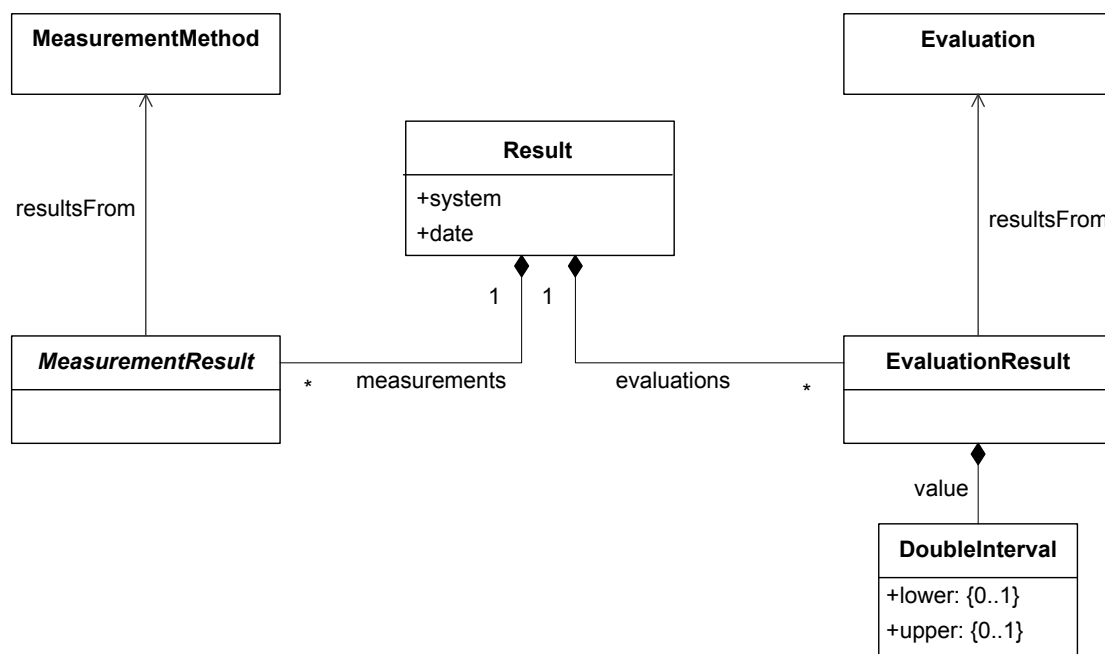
MeasurementMethod

Evaluation

Result

+system
+date

resultsFrom

resultsFrom

1

1

MeasurementResult

*

measurements

evaluations

*

EvaluationResult

value

DoubleInterval

+lower: {0..1}
+upper: {0..1}